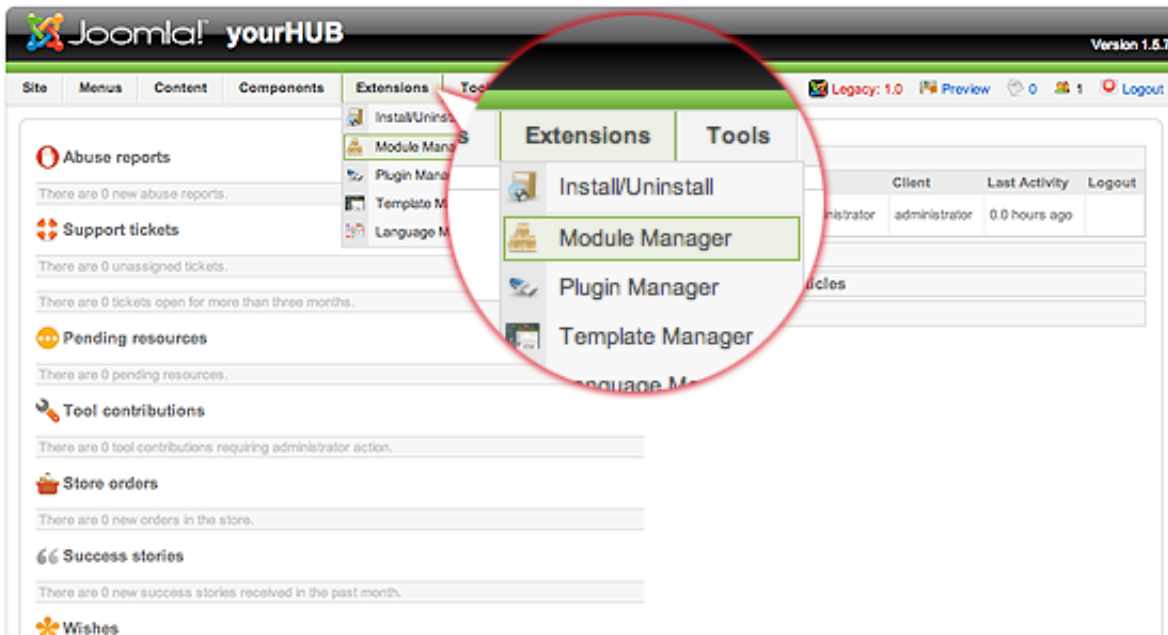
Joomla! yourHUB

Version 1.5.7

Site | Menus | Content | Components | Extensions | Too

Legacy: 1.0 | Preview | 0 | 1 | Logout

Install/Uninst
Module Mana
Plugin Mana
Template M
Language M

s | Extensions | Tools

Install/Uninstall
Module Manager
Plugin Manager
Template Manager
Language M

Abuse reports

There are 0 new abuse reports.

Support tickets

There are 0 unassigned tickets.

There are 0 tickets open for more than three months.

Pending resources

There are 0 pending resources.

Tool contributions

There are 0 tool contributions requiring administrator action.

Store orders

There are 0 new orders in the store.

Success stories

There are 0 new success stories received in the past month.

Wishes

| | Client | Last Activity | Logout |
|---|---|---|---|
| inistrator | administrator | 0.0 hours ago | |

icles